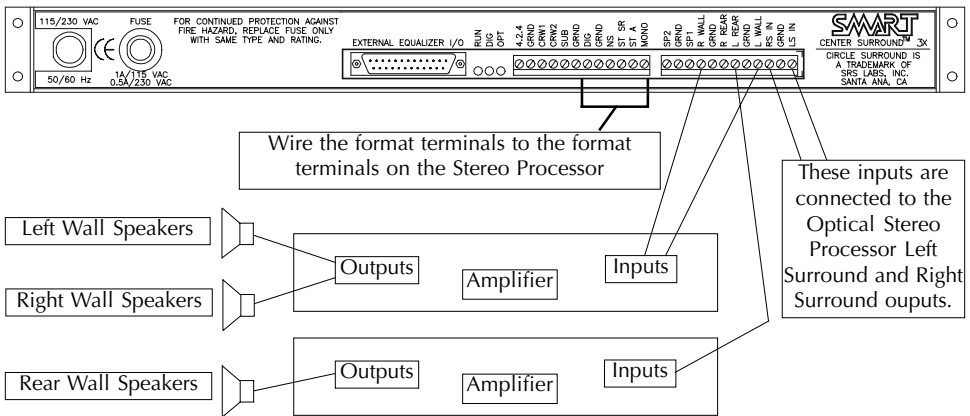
115/230 VAC

50/60 Hz

FUSE

1A/115 VAC
0.5A/230 VAC

FOR CONTINUED PROTECTION AGAINST FIRE HAZARD, REPLACE FUSE ONLY WITH SAME TYPE AND RATING.

EXTERNAL EQUALIZER I/O

RUN DIG OPT

4-2-4 GRND CRW1 CRW2 SUB GRND DIG GRND NS ST SR ST A MONO

SP2 GRND SP1 R WALL GRND R REAR L REAR GRND L WALL RS IN GRND LS IN

SMART

CENTER SURROUND™ 3X

CIRCLE SURROUND IS A TRADEMARK OF SRS LABS, INC. SANTA ANA, CA

Wire the format terminals to the format terminals on the Stereo Processor

These inputs are connected to the Optical Stereo Processor Left Surround and Right Surround ouputs.

Left Wall Speakers

Right Wall Speakers

Outputs

Amplifier

Inputs

Rear Wall Speakers

Outputs

Amplifier

Inputs